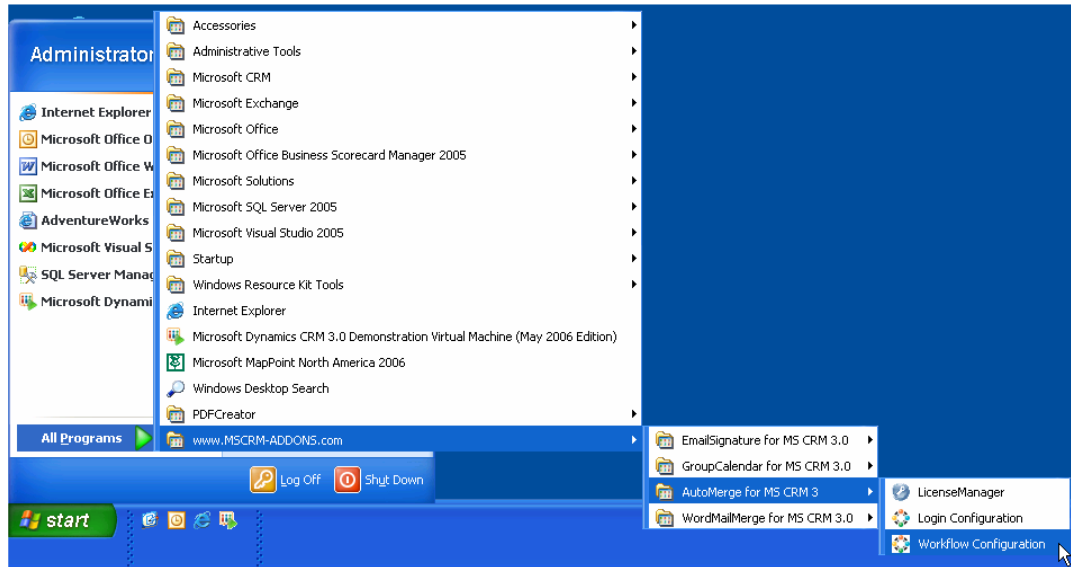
Administrator

Internet Explorer
Microsoft Office O
Microsoft Office W
Microsoft Office Ex
AdventureWorks
Microsoft Visual S
SQL Server Manag
Microsoft Dynami

All Programs

Accessories
Administrative Tools
Microsoft CRM
Microsoft Exchange
Microsoft Office
Microsoft Office Business Scorecard Manager 2005
Microsoft Solutions
Microsoft SQL Server 2005
Microsoft Visual Studio 2005
Startup
Windows Resource Kit Tools
Internet Explorer
Microsoft Dynamics CRM 3.0 Demonstration Virtual Machine (May 2006 Edition)
Microsoft MapPoint North America 2006
Windows Desktop Search
PDFCreator
www.MSCRM-ADDONS.com

EmailSignature for MS CRM 3.0
GroupCalendar for MS CRM 3.0
AutoMerge for MS CRM 3
WordMailMerge for MS CRM 3.0

LicenseManager
Login Configuration
Workflow Configuration

Log Off
Shut Down

start